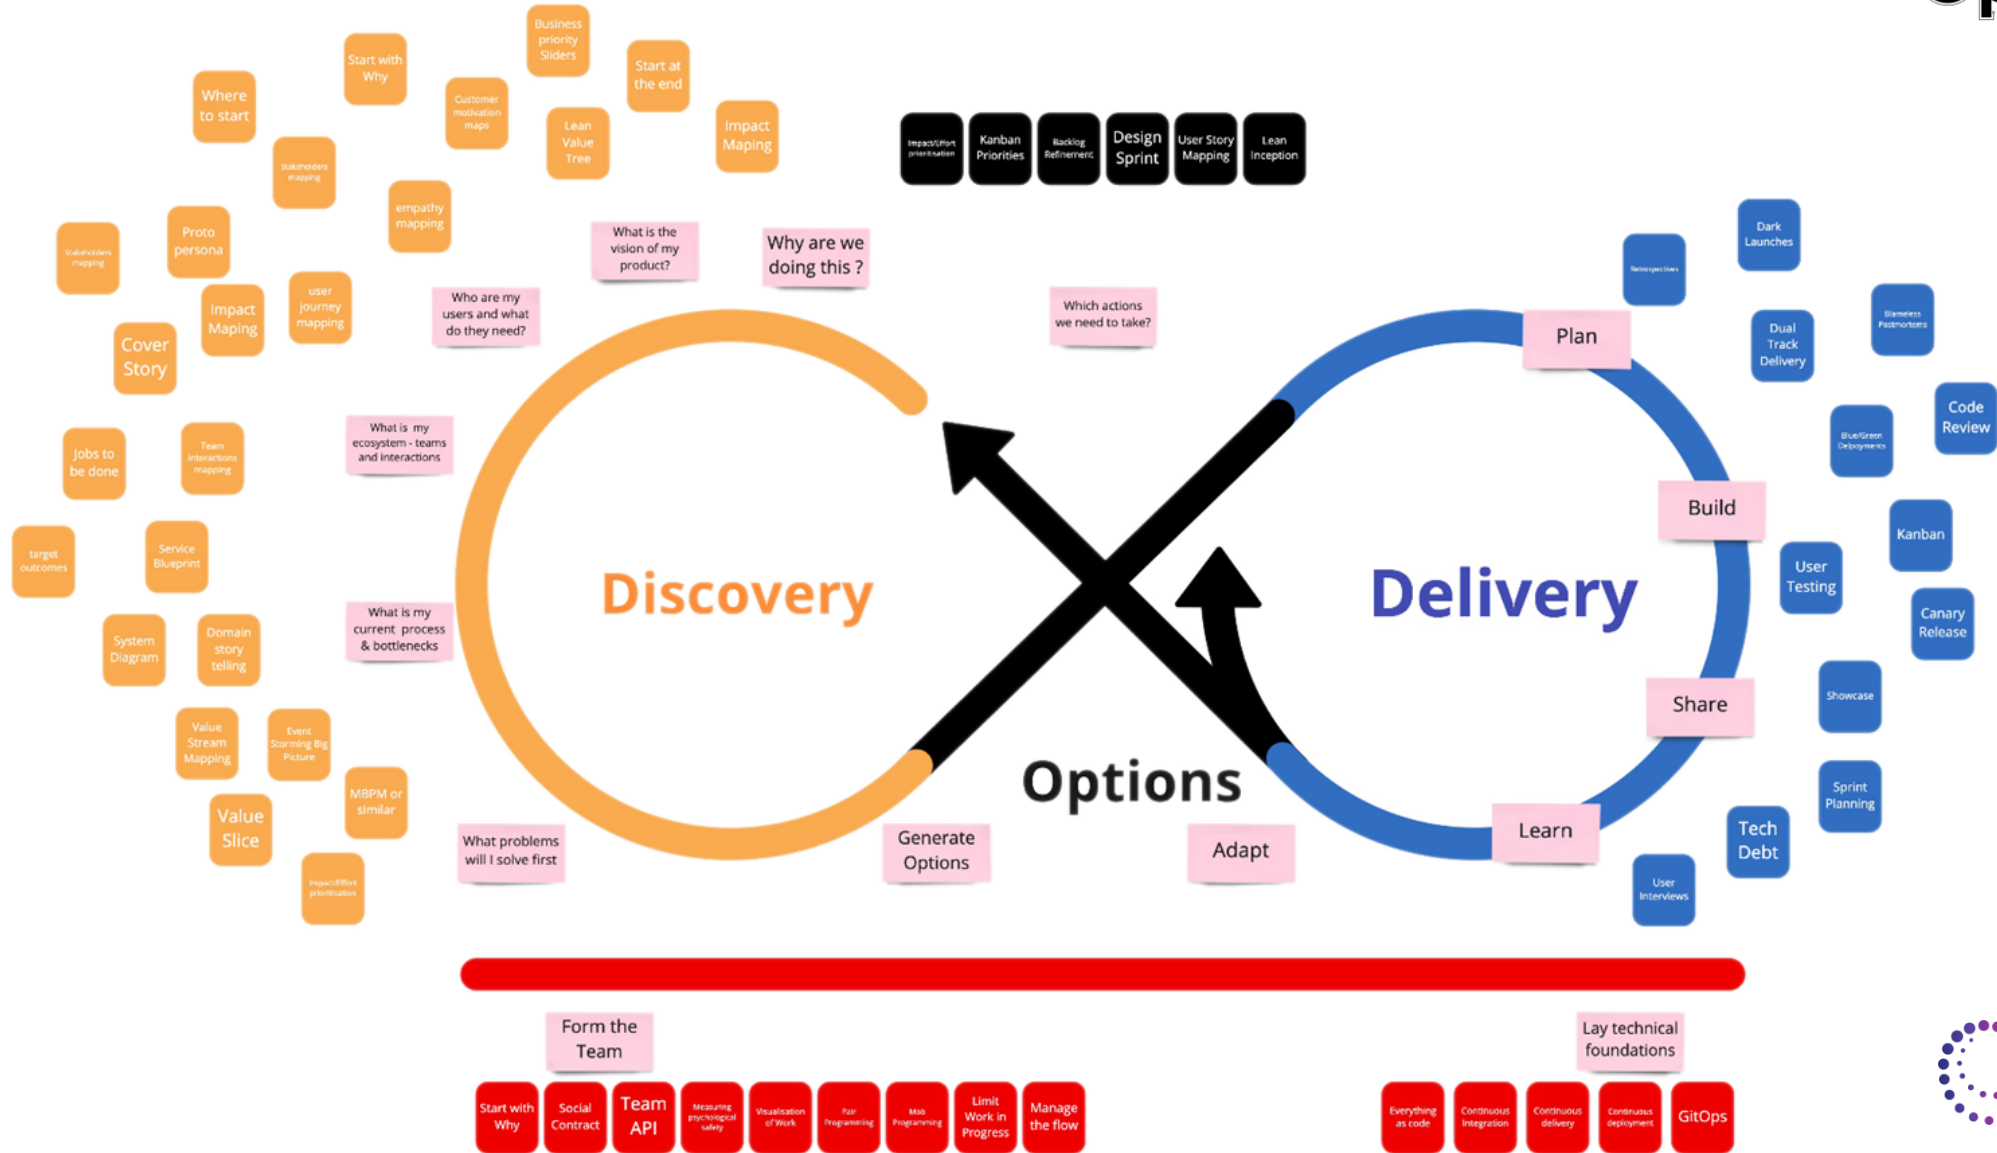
Business priority Sliders

Start with Why

Start at the end

Where to start

Customer motivation maps

Lean Value Tree

Impact Maping

Stakeholders mapping

empathy mapping

Proto persona

Stakeholders mapping

Impact Maping

user journey mapping

Cover Story

Jobs to be done

Team interactions mapping

target outcomes

Service Blueprint

System Diagram

Domain story telling

Value Stream Mapping

Event Storming Big Picture

MBPM or similar

Value Slice

Impact/Effort prioritisation

Impact/Effort prioritisation

Kanban Priorities

Backlog Refinement

Design Sprint

User Story Mapping

Lean Inception

What is the vision of my product?

Why are we doing this ?

Who are my users and what do they need?

Which actions we need to take?

What is my ecosystem - teams and interactions

What is my current process & bottlenecks

What problems will I solve first

Discovery

Delivery

Options

Generate Options

Adapt

Plan

Build

Share

Learn

Retrospectives

Dark Launches

Blameless Postmortems

Dual Track Delivery

Code Review

Blue/Green Deployments

Kanban

User Testing

Canary Release

Showcase

Sprint Planning

Tech Debt

User Interviews

Form the Team

Start with Why

Social Contract

Team API

Measuring psychological safety

Visualisation of Work

Pair Programming

Mob Programming

Limit Work in Progress

Manage the flow

Lay technical foundations

Everything as code

Continuous integration

Continuous delivery

Continuous deployment

GitOps